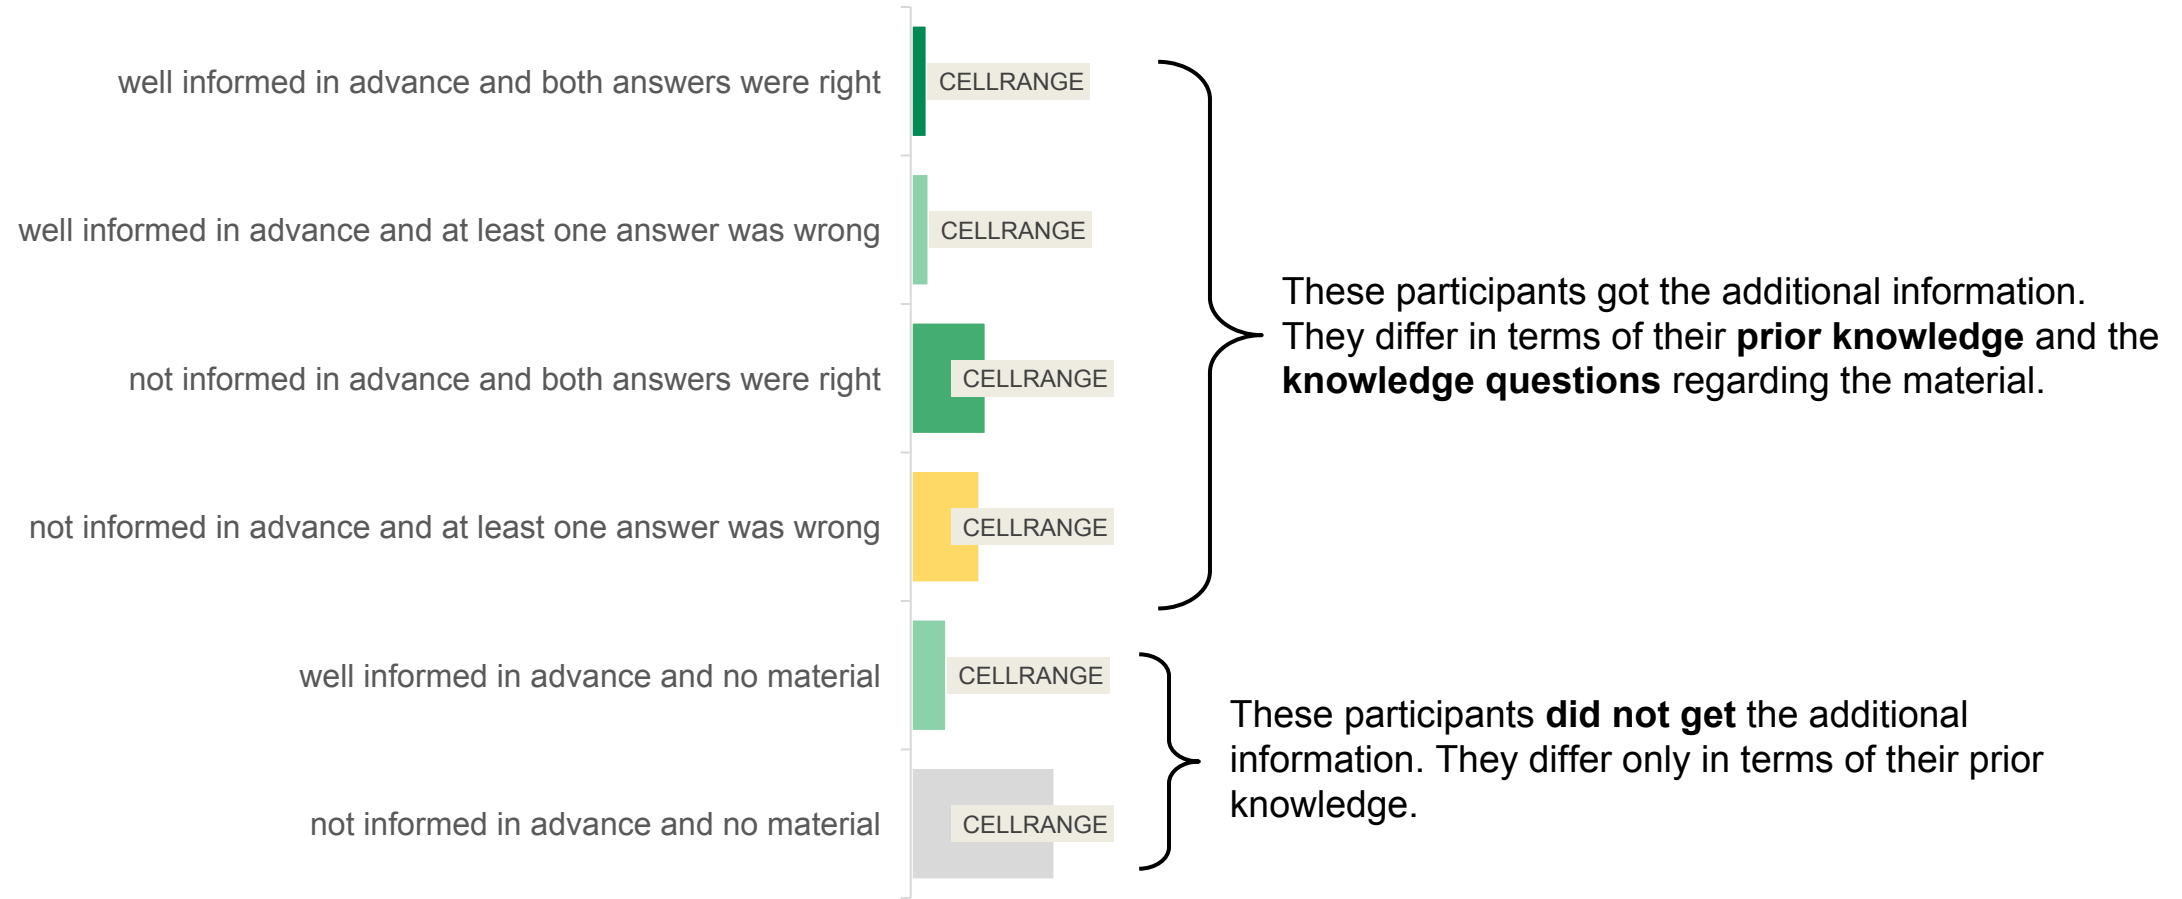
well informed in advance and both answers were right
CELLRANGE

well informed in advance and at least one answer was wrong
CELLRANGE

not informed in advance and both answers were right
CELLRANGE

not informed in advance and at least one answer was wrong
CELLRANGE

well informed in advance and no material
CELLRANGE

not informed in advance and no material
CELLRANGE

These participants got the additional information. They differ in terms of their **prior knowledge** and the **knowledge questions** regarding the material.

These participants **did not get** the additional information. They differ only in terms of their prior knowledge.